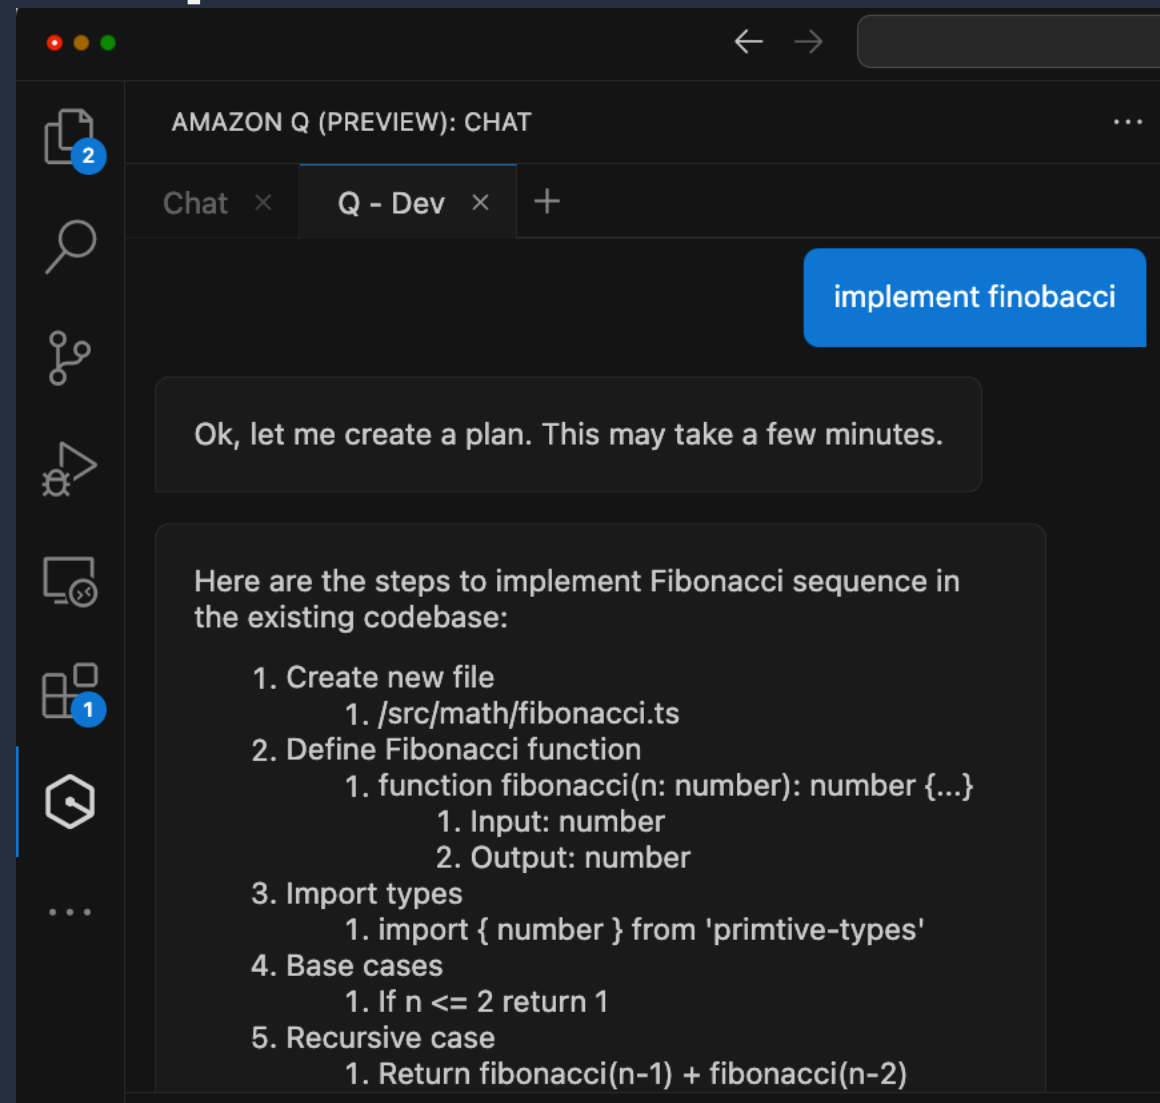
2

AMAZON Q (PREVIEW): CHAT

...

Chat ×

Q - Dev ×

+

1

...

implement finobacci

Ok, let me create a plan. This may take a few minutes.

Here are the steps to implement Fibonacci sequence in the existing codebase:

1. Create new file
 1. /src/math/fibonacci.ts
2. Define Fibonacci function
 1. function fibonacci(n: number): number {...}
 1. Input: number
 2. Output: number
3. Import types
 1. import { number } from 'primtive-types'
4. Base cases
 1. If n <= 2 return 1
5. Recursive case
 1. Return fibonacci(n-1) + fibonacci(n-2)